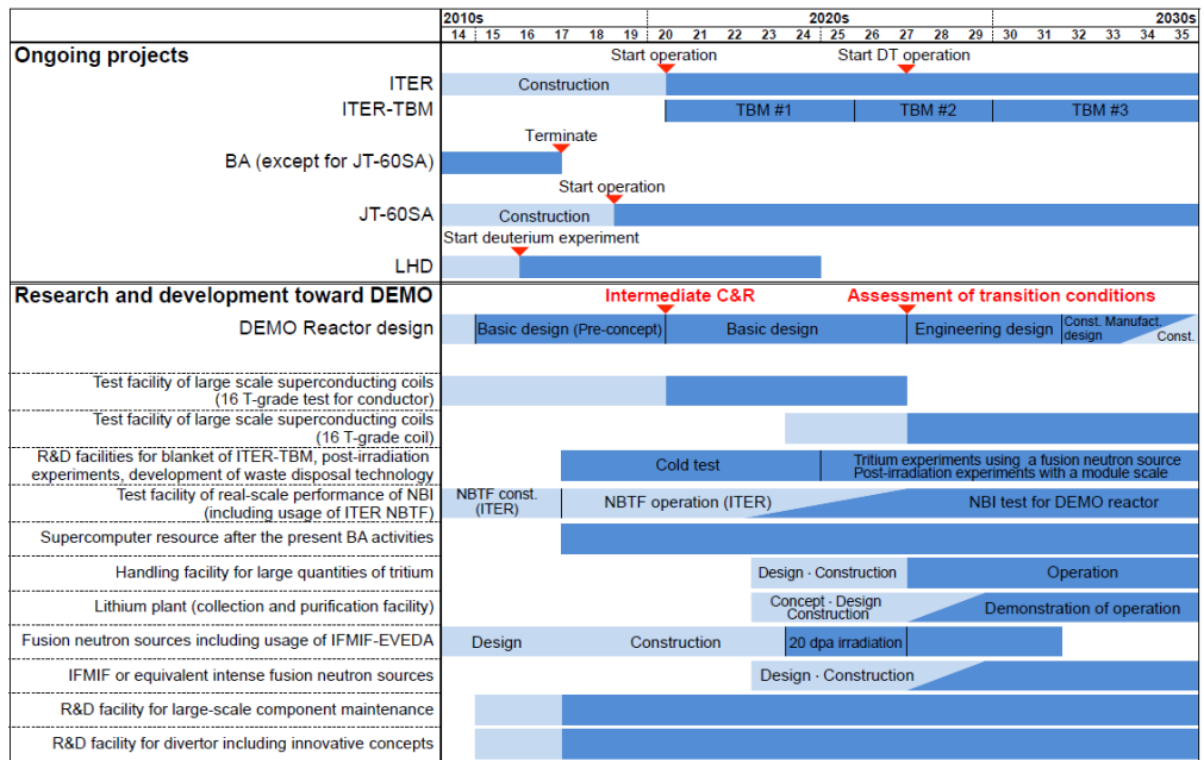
| | 2010s 14 15 16 17 18 19 | 2020s 20 21 22 23 24 25 26 27 28 29 | 2030s 30 31 32 33 34 35 |
|---|---|---|---|

Ongoing projects

Start operation Start DT operation

ITER Construction

ITER-TBM TBM #1 TBM #2 TBM #3

Terminate

BA (except for JT-60SA)

Start operation

JT-60SA Construction

Start deuterium experiment

LHD

Research and development toward DEMO

Intermediate C&R Assessment of transition conditions

DEMO Reactor design Basic design (Pre-concept) Basic design Engineering design Const. Manufact. design Const.

Test facility of large scale superconducting coils (16 T-grade test for conductor)

Test facility of large scale superconducting coils (16 T-grade coil)

R&D facilities for blanket of ITER-TBM, post-irradiation experiments, development of waste disposal technology Cold test Tritium experiments using a fusion neutron source Post-irradiation experiments with a module scale

Test facility of real-scale performance of NBI (including usage of ITER NBTF) NBTF const. (ITER) NBTF operation (ITER) NBI test for DEMO reactor

Supercomputer resource after the present BA activities

Handling facility for large quantities of tritium Design · Construction Operation

Lithium plant (collection and purification facility) Concept · Design Construction Demonstration of operation

Fusion neutron sources including usage of IFMIF-EVEDA Design Construction 20 dpa irradiation

IFMIF or equivalent intense fusion neutron sources Design · Construction

R&D facility for large-scale component maintenance

R&D facility for divertor including innovative concepts